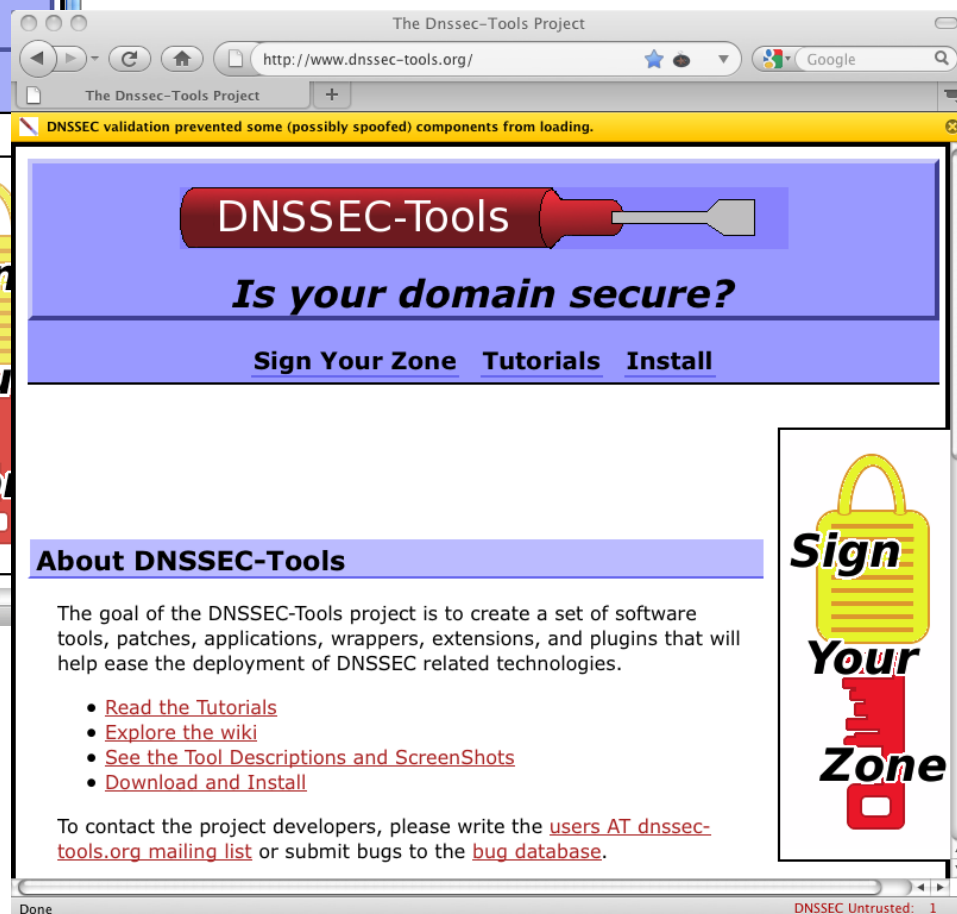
The Dnssec-Tools Project

http://www.dnssec-tools.org/

Google

The Dnssec-Tools Project

+

DNSSEC validation prevented some (possibly spoofed) components from loading.

DNSSEC-Tools

Is your domain secure?

Sign Your Zone Tutorials Install

About DNSSEC-Tools

The goal of the DNSSEC-Tools project is to create a set of software tools, patches, applications, wrappers, extensions, and plugins that will help ease the deployment of DNSSEC related technologies.

- Read the Tutorials
- Explore the wiki
- See the Tool Descriptions and ScreenShots
- Download and Install

To contact the project developers, please write the users AT dnssec-tools.org mailing list or submit bugs to the bug database.

Sign Your Zone

Done

DNSSEC Untrusted: 1